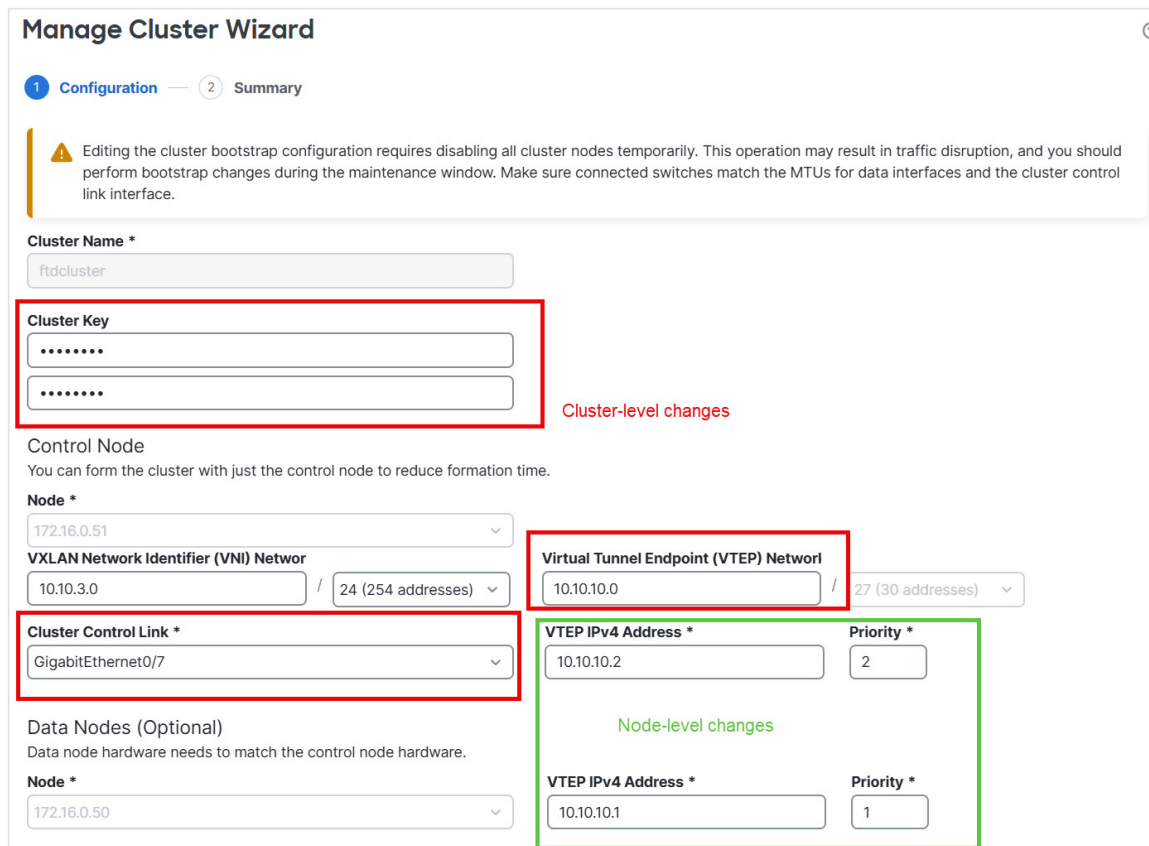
Manage Cluster Wizard

1 Configuration — 2 Summary

Editing the cluster bootstrap configuration requires disabling all cluster nodes temporarily. This operation may result in traffic disruption, and you should perform bootstrap changes during the maintenance window. Make sure connected switches match the MTUs for data interfaces and the cluster control link interface.

Cluster Name *
ftdcluster

Cluster Key
••••••••
••••••••

Cluster-level changes

Control Node
You can form the cluster with just the control node to reduce formation time.

Node *
172.16.0.51

VXLAN Network Identifier (VNI) Networ
10.10.3.0 / 24 (254 addresses)

Virtual Tunnel Endpoint (VTEP) Networl
10.10.10.0 / 27 (30 addresses)

Cluster Control Link *
GigabitEthernet0/7

VTEP IPv4 Address *
10.10.10.2

Priority *
2

Node-level changes

Data Nodes (Optional)
Data node hardware needs to match the control node hardware.

Node *
172.16.0.50

VTEP IPv4 Address *
10.10.10.1

Priority *
1